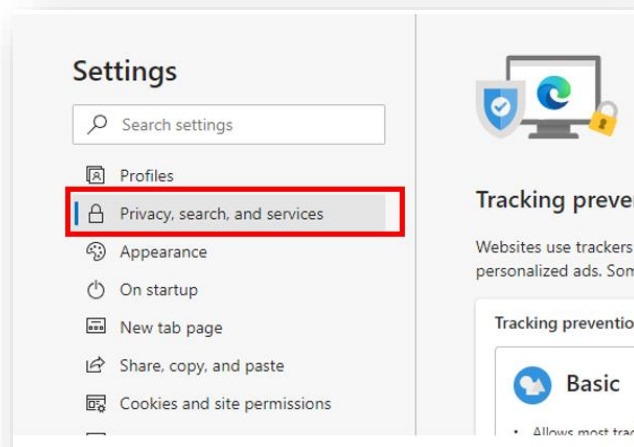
Settings

Search settings

Profiles

Privacy, search, and services

Appearance

On startup

New tab page

Share, copy, and paste

Cookies and site permissions

Tracking preve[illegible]

Websites use trackers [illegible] personalized ads. Som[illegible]

Tracking preventio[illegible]

Basic

• Allows most tra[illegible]